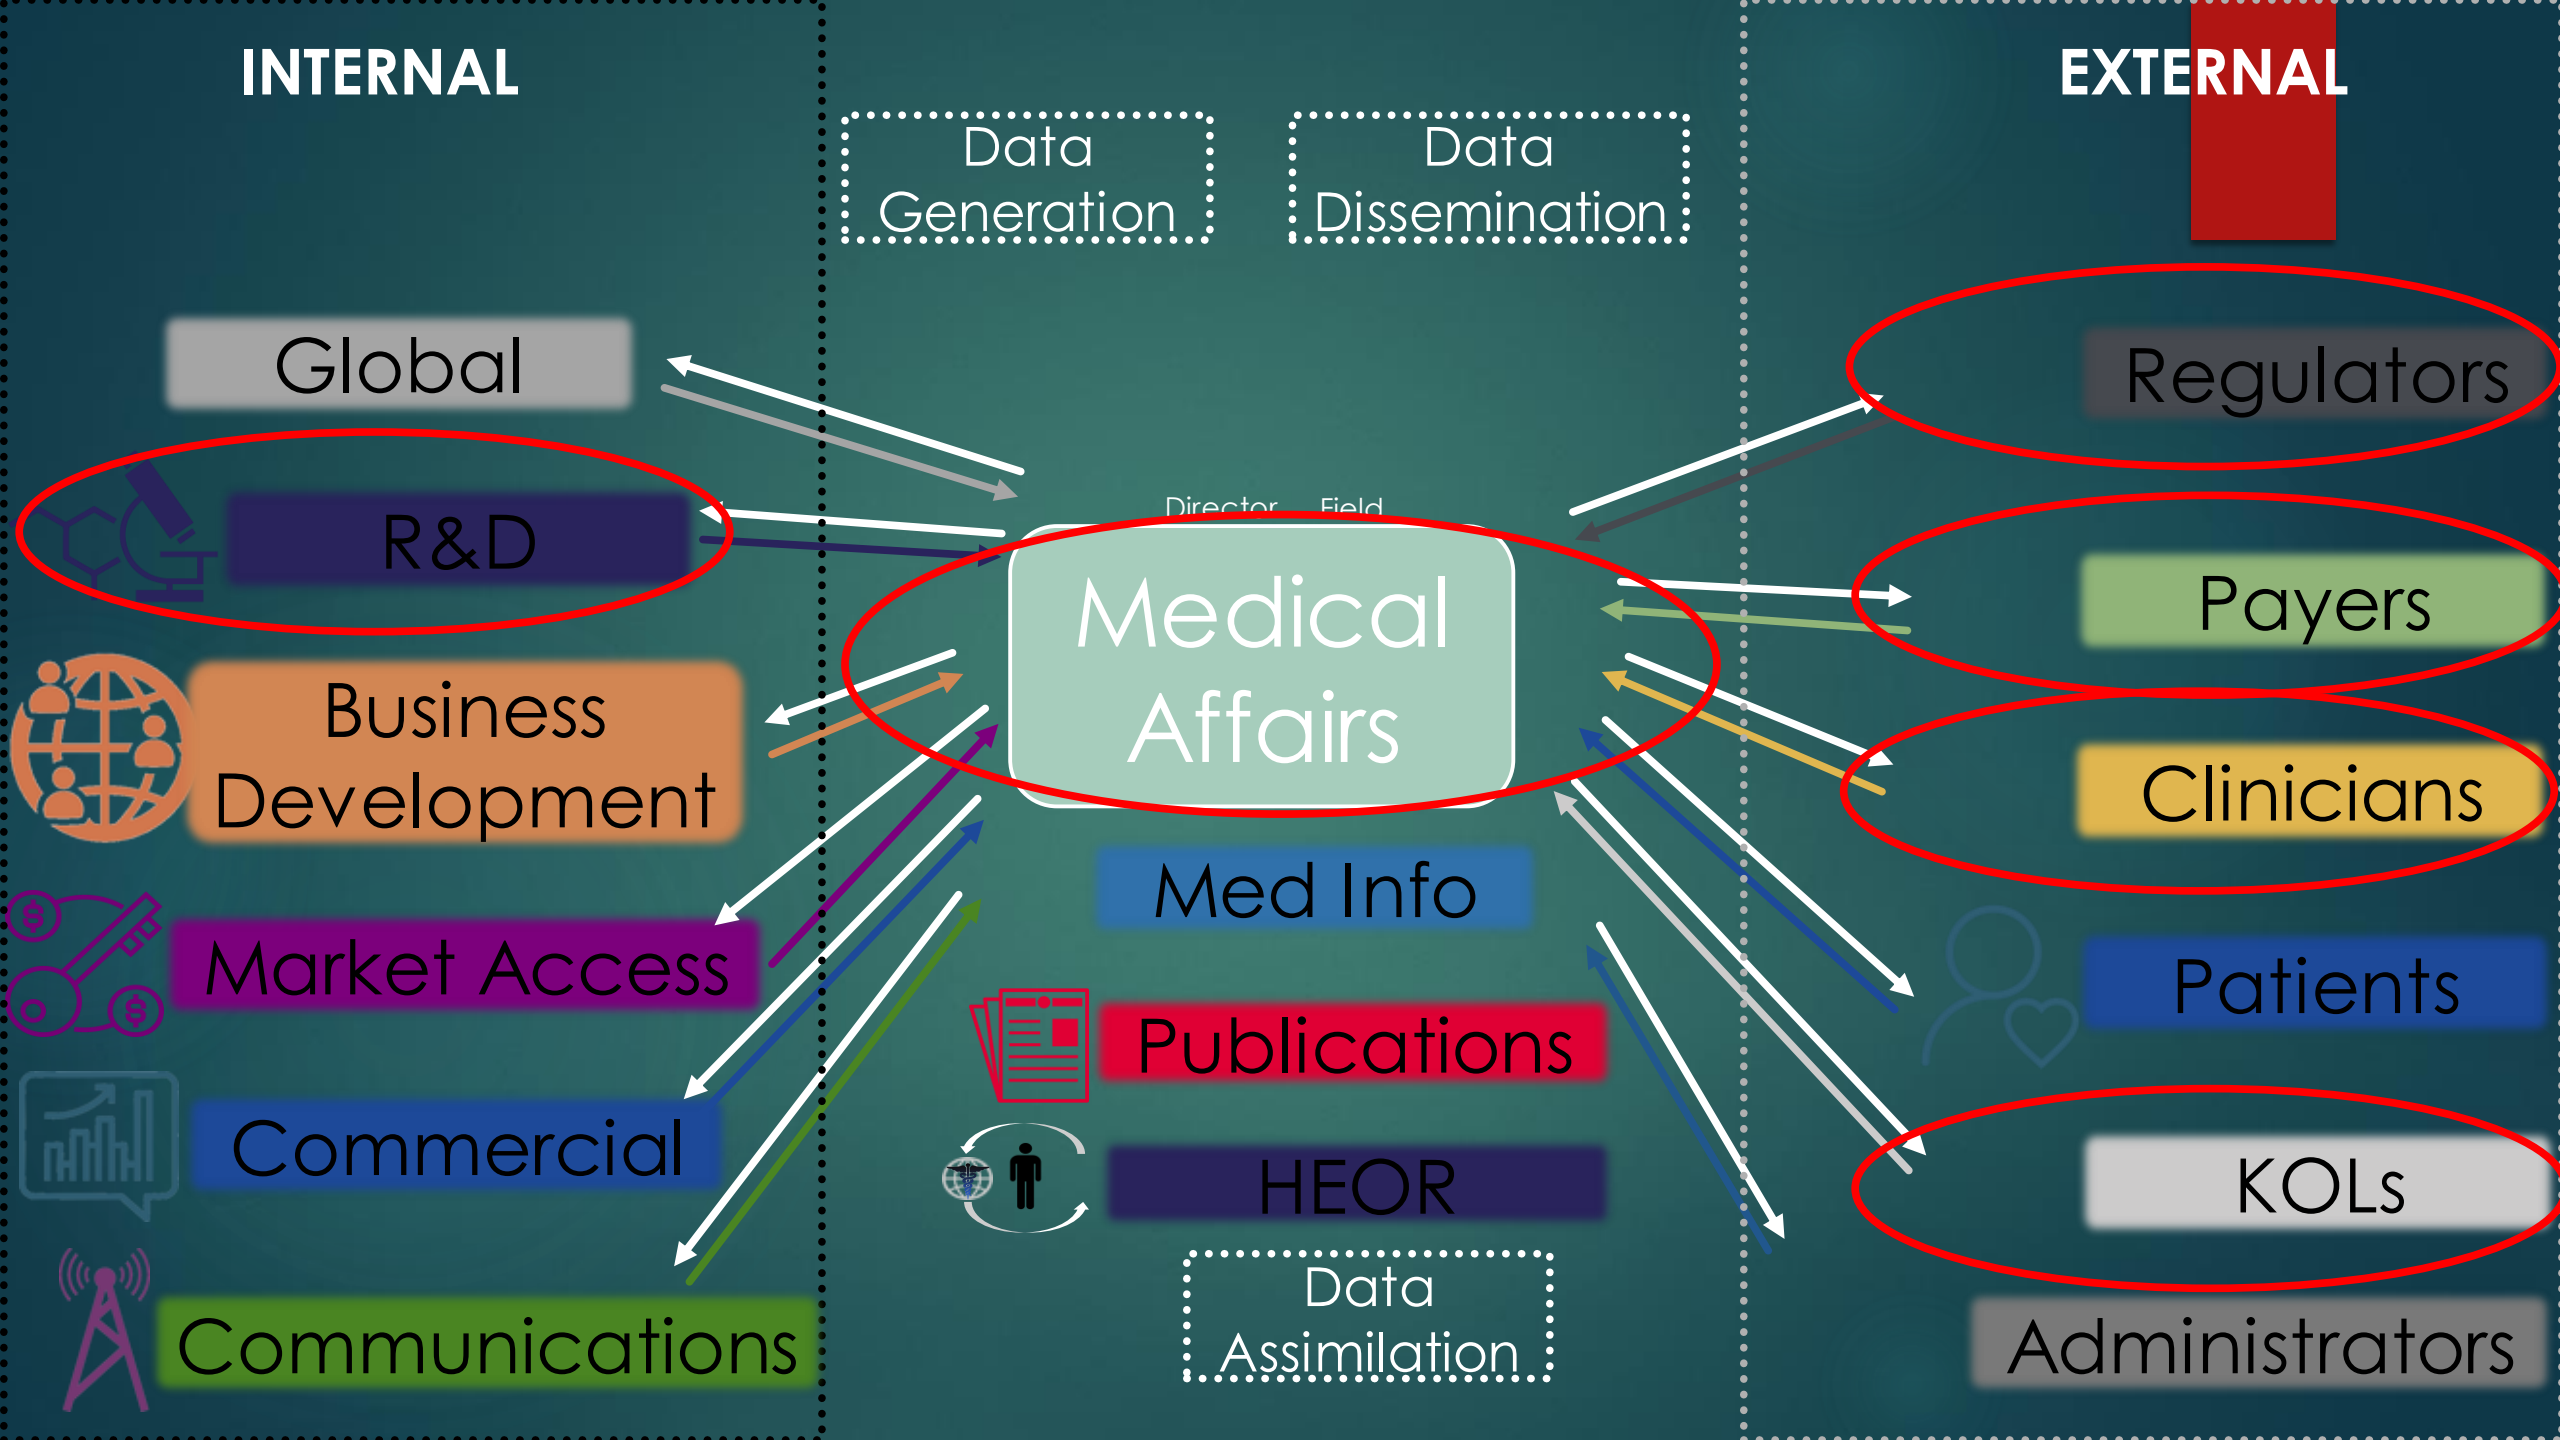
INTERNAL

Data Generation

Data Dissemination

EXTERNAL

Global

R&D

Business Development

Market Access

Commercial

Communications

Director Field

Medical Affairs

Med Info

Publications

HEOR

Data Assimilation

Regulators

Payers

Clinicians

Patients

KOLs

Administrators